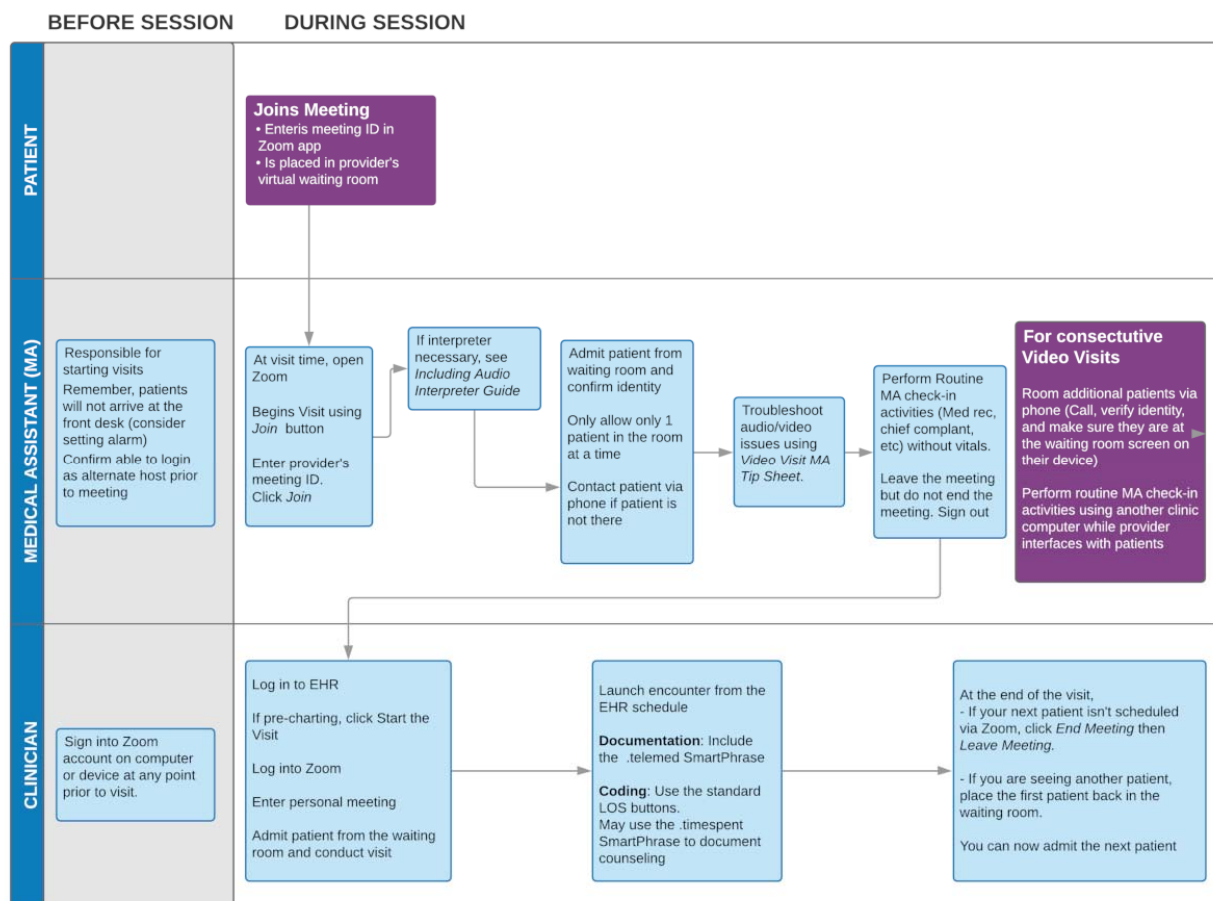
BEFORE SESSION

DURING SESSION

PATIENT

Joins Meeting
• Enteris meeting ID in Zoom app
• Is placed in provider's virtual waiting room

MEDICAL ASSISTANT (MA)

Responsible for starting visits
Remember, patients will not arrive at the front desk (consider setting alarm)
Confirm able to login as alternate host prior to meeting

At visit time, open Zoom

Begins Visit using *Join* button

Enter provider's meeting ID.
Click *Join*

If interpreter necessary, see *Including Audio Interpreter Guide*

Admit patient from waiting room and confirm identity

Only allow only 1 patient in the room at a time

Contact patient via phone if patient is not there

Troubleshoot audio/video issues using *Video Visit MA Tip Sheet*.

Perform Routine MA check-in activities (Med rec, chief complant, etc) without vitals.

Leave the meeting but do not end the meeting. Sign out

For consectutive Video Visits

Room additional patients via phone (Call, verify identity, and make sure they are at the waiting room screen on their device)

Perform routine MA check-in activities using another clinic computer while provider interfaces with patients

CLINICIAN

Sign into Zoom account on computer or device at any point prior to visit.

Log in to EHR

If pre-charting, click Start the Visit

Log into Zoom

Enter personal meeting

Admit patient from the waiting room and conduct visit

Launch encounter from the EHR schedule

**Documentation**: Include the .telemed SmartPhrase

**Coding**: Use the standard LOS buttons.
May use the .timespent SmartPhrase to document counseling

At the end of the visit,
- If your next patient isn't scheduled via Zoom, click *End Meeting* then *Leave Meeting.*

- If you are seeing another patient, place the first patient back in the waiting room.

You can now admit the next patient